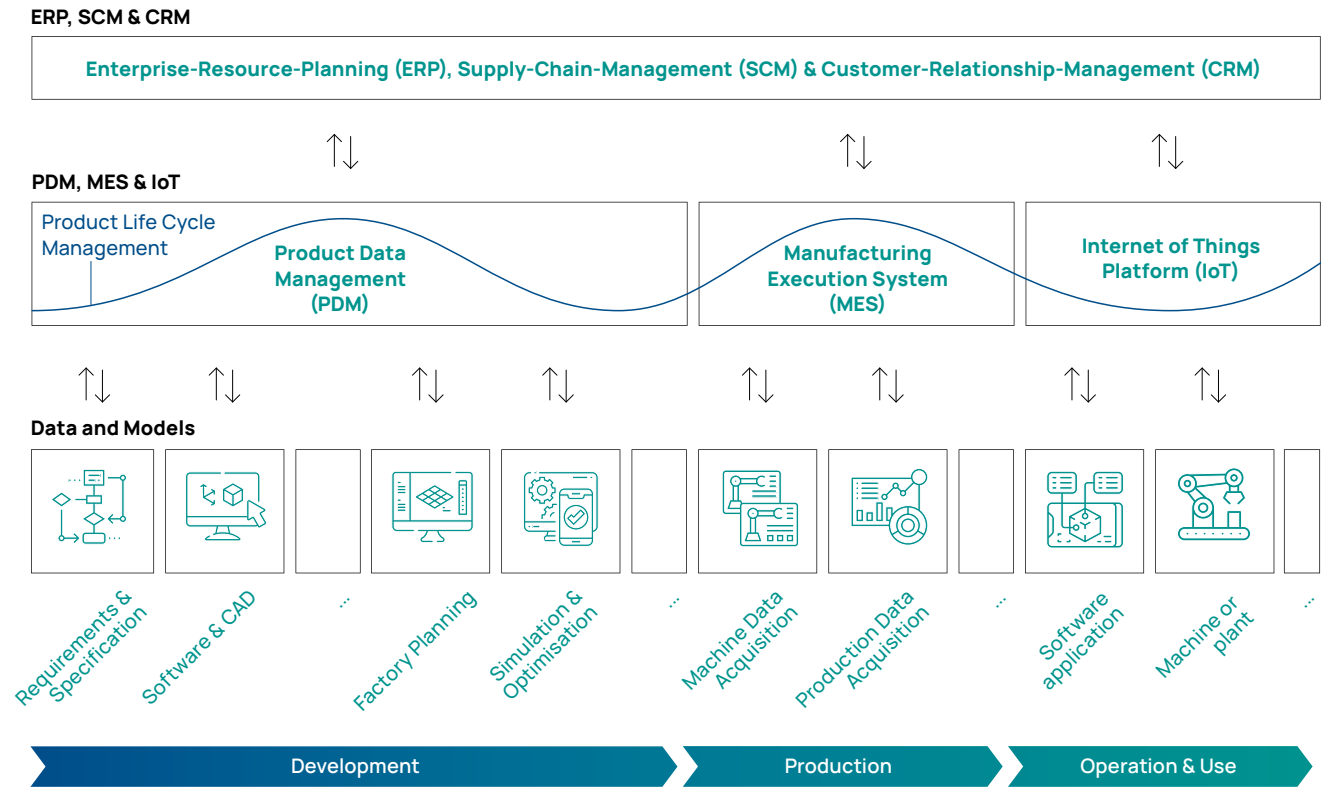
ERP, SCM & CRM

Enterprise-Resource-Planning (ERP), Supply-Chain-Management (SCM) & Customer-Relationship-Management (CRM)

PDM, MES & IoT

Product Life Cycle Management

Product Data Management (PDM)

Manufacturing Execution System (MES)

Internet of Things Platform (IoT)

Data and Models

Requirements & Specification

Software & CAD

...

Factory Planning

Simulation & Optimisation

...

Machine Data Acquisition

Production Data Acquisition

...

Software application

Machine or plant

...

Development

Production

Operation & Use